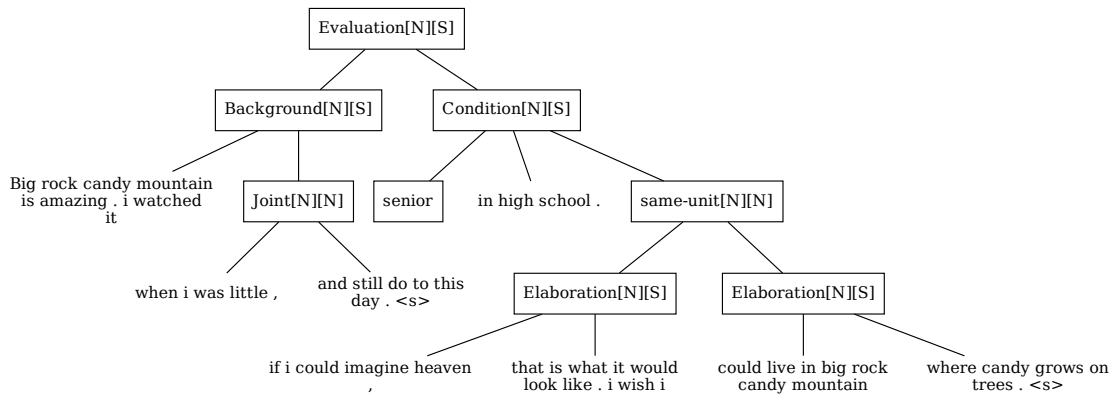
Evaluation[N][S]

Background[N][S]

Condition[N][S]

Big rock candy mountain is amazing . i watched it

Joint[N][N]

senior

in high school .

same-unit[N][N]

when i was little ,

and still do to this day . <s>

Elaboration[N][S]

Elaboration[N][S]

if i could imagine heaven ,

that is what it would look like . i wish i

could live in big rock candy mountain

where candy grows on trees . <s>